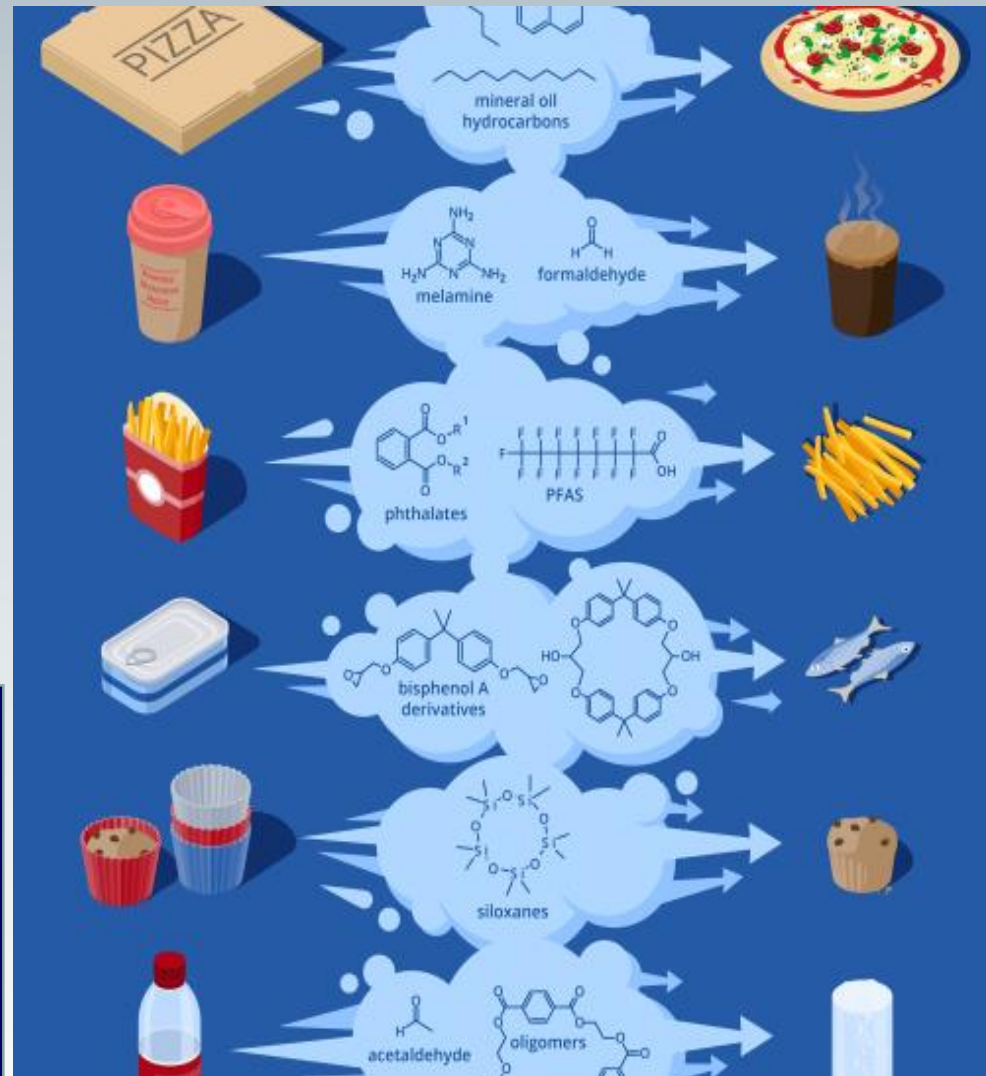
PIZZA

mineral oil hydrocarbons

$NH_2$
$H_2N$
$NH_2$
melamine

O
H H
formaldehyde

O
$O\text{-}R^1$
$O\text{-}R^2$
O
phthalates

F F F F F F F F
F
F F F F F F F F
O
OH
PFAS

bisphenol A derivatives

HO
OH

Si O Si
O O
Si Si
O Si O
siloxanes

O
H
acetaldehyde

oligomers